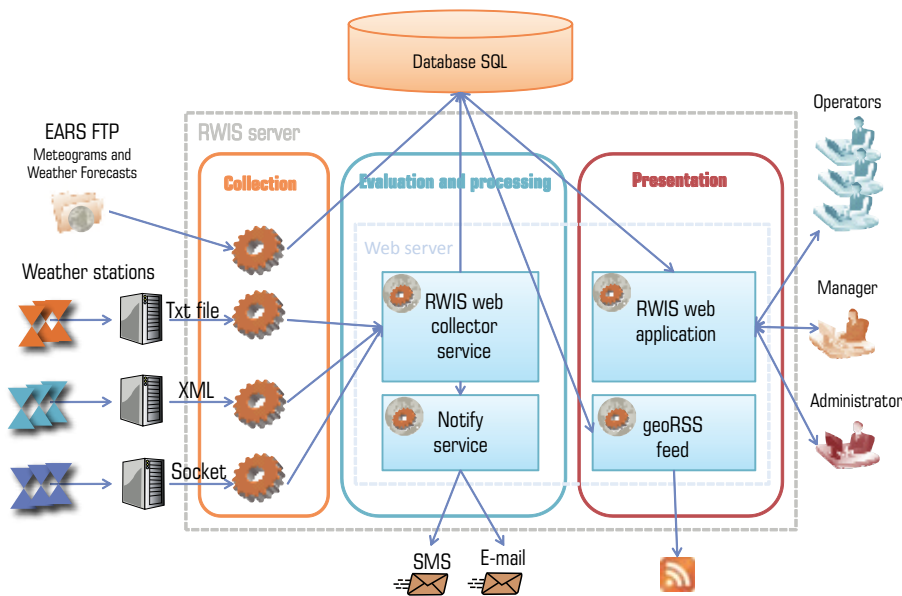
Database SQL

RWIS server

EARS FTP
Meteograms and Weather Forecasts

Weather stations

Txt file

XML

Socket

Collection

Evaluation and processing

Web server

RWIS web collector service

Notify service

Presentation

RWIS web application

geoRSS feed

Operators

Manager

Administrator

SMS

E-mail